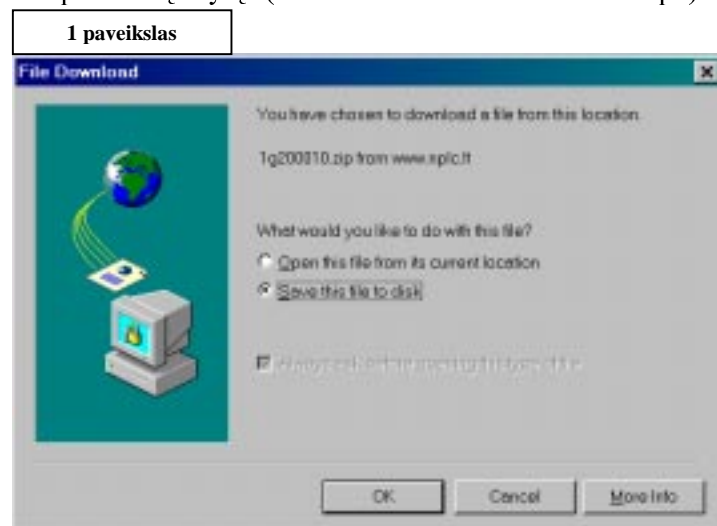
1 paveikslas

File Download

You have chosen to download a file from this location.

1g200010.zip from www.xplc.lt

What would you like to do with this file?

Open this file from its current location

Save this file to disk

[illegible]

OK

Cancel

More Info